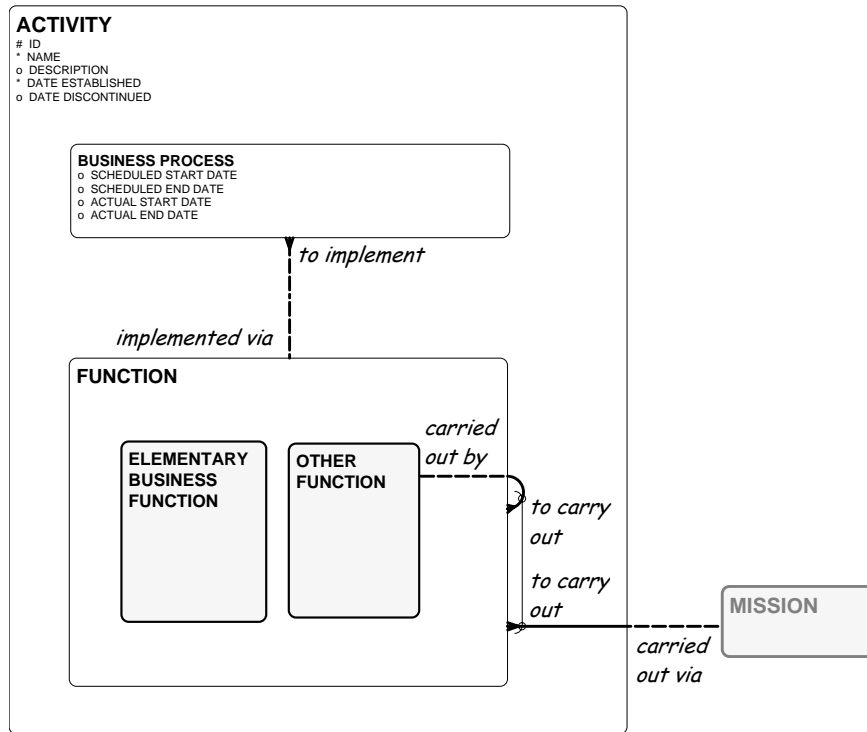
ACTIVITY
# ID
* NAME
o DESCRIPTION
* DATE ESTABLISHED
o DATE DISCONTINUED

BUSINESS PROCESS
o SCHEDULED START DATE
o SCHEDULED END DATE
o ACTUAL START DATE
o ACTUAL END DATE

to implement

implemented via

FUNCTION

ELEMENTARY BUSINESS FUNCTION

OTHER FUNCTION

carried out by

to carry out

to carry out

MISSION

carried out via